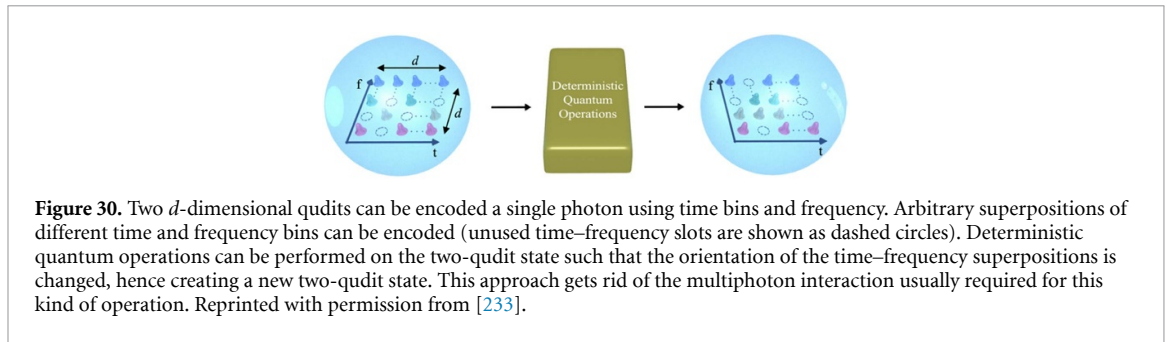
$d$

f

$d$

t

Deterministic Quantum Operations

f

t

**Figure 30.** Two $d$-dimensional qudits can be encoded a single photon using time bins and frequency. Arbitrary superpositions of different time and frequency bins can be encoded (unused time–frequency slots are shown as dashed circles). Deterministic quantum operations can be performed on the two-qudit state such that the orientation of the time–frequency superpositions is changed, hence creating a new two-qudit state. This approach gets rid of the multiphoton interaction usually required for this kind of operation. Reprinted with permission from [233].